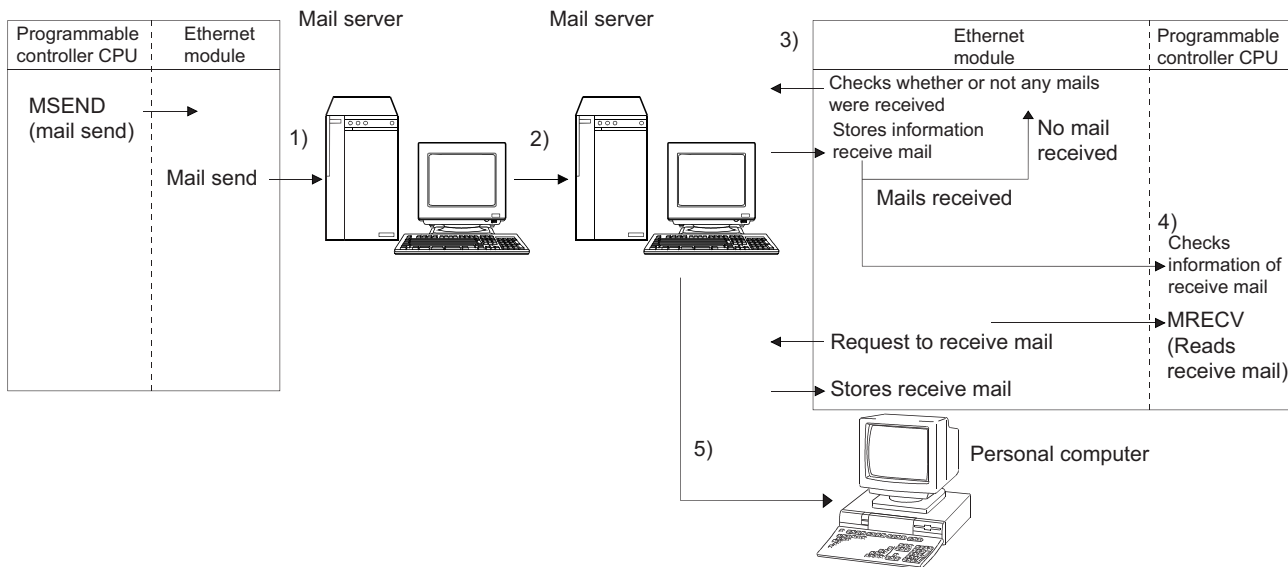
Programmable controller CPU | Ethernet module

MSEND (mail send)

Mail send

Mail server

1)

Mail server

2)

3)

Ethernet module | Programmable controller CPU

Checks whether or not any mails were received

Stores information receive mail

No mail received

Mails received

4)
Checks information of receive mail

MRECV (Reads receive mail)

Request to receive mail

Stores receive mail

5)

Personal computer